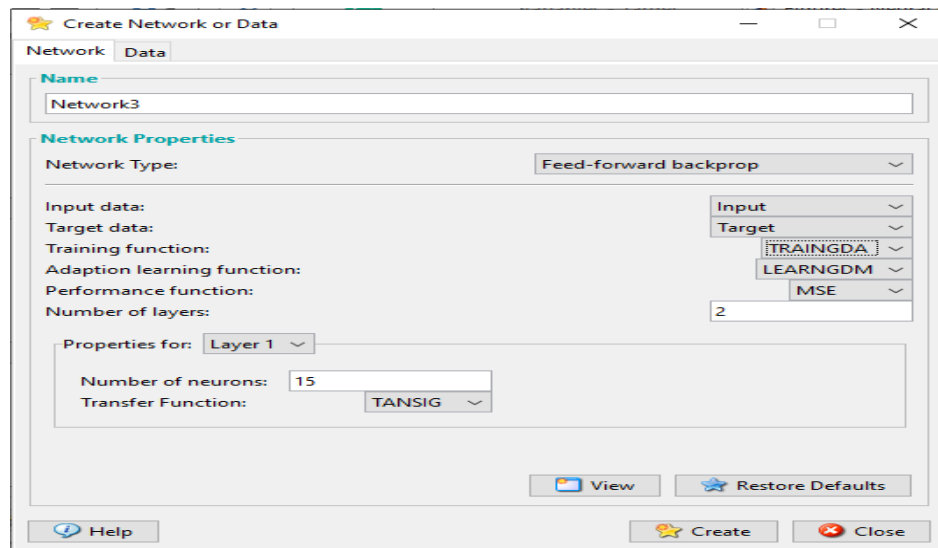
Create Network or Data

Network Data

Name

Network3

Network Properties

Network Type: Feed-forward backprop

Input data: Input
Target data: Target
Training function: TRAINGDA
Adaption learning function: LEARNGDM
Performance function: MSE
Number of layers: 2

Properties for: Layer 1

Number of neurons: 15
Transfer Function: TANSIG

View Restore Defaults

Help Create Close